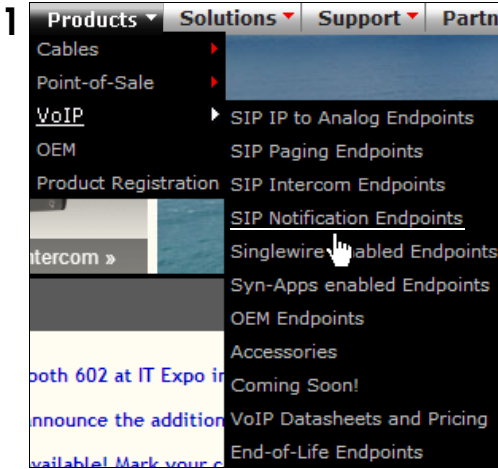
1

Products Solutions Support Partn

Cables
Point-of-Sale
VoIP
OEM
Product Registration

SIP IP to Analog Endpoints
SIP Paging Endpoints
SIP Intercom Endpoints
SIP Notification Endpoints
Singlewire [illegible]abled Endpoints
Syn-Apps enabled Endpoints
OEM Endpoints
Accessories
Coming Soon!
VoIP Datasheets and Pricing
End-of-Life Endpoints

tercom »

ooth 602 at IT Expo i
nnounce the addition
vailable! Mark your c